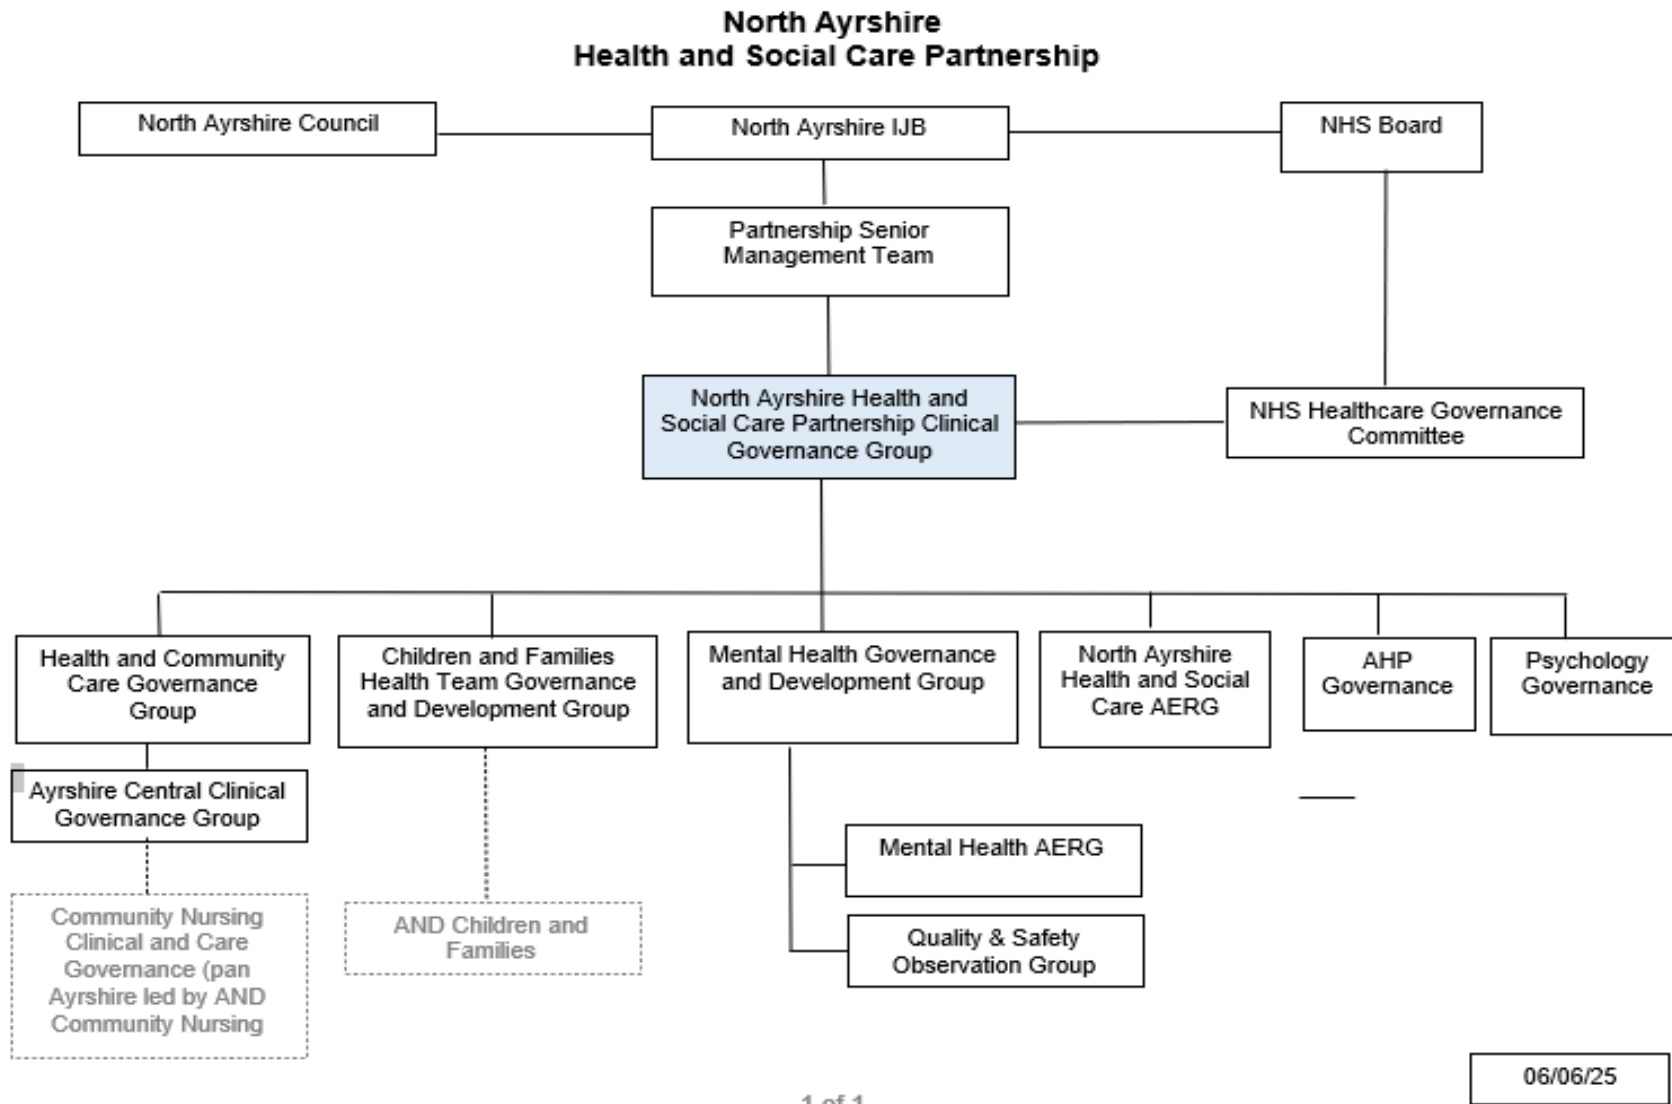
North Ayrshire
Health and Social Care Partnership

North Ayrshire Council

North Ayrshire IJB

NHS Board

Partnership Senior Management Team

North Ayrshire Health and Social Care Partnership Clinical Governance Group

NHS Healthcare Governance Committee

Health and Community Care Governance Group

Children and Families Health Team Governance and Development Group

Mental Health Governance and Development Group

North Ayrshire Health and Social Care AERG

AHP Governance

Psychology Governance

Ayrshire Central Clinical Governance Group

Community Nursing Clinical and Care Governance (pan Ayrshire led by AND Community Nursing

AND Children and Families

Mental Health AERG

Quality & Safety Observation Group

06/06/25

1 of 1